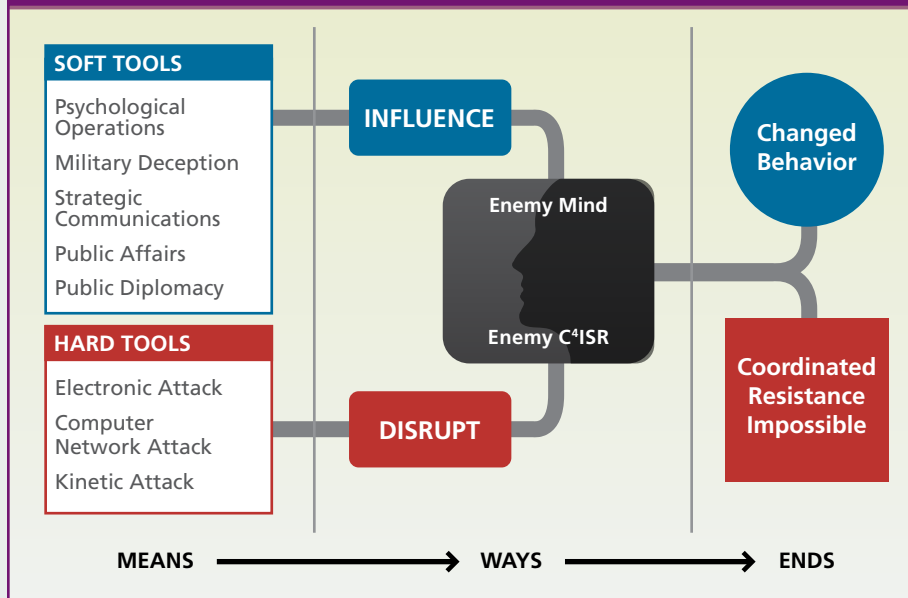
SOFT TOOLS

Psychological Operations

Military Deception

Strategic Communications

Public Affairs

Public Diplomacy

HARD TOOLS

Electronic Attack

Computer Network Attack

Kinetic Attack

INFLUENCE

Enemy Mind

Enemy C$^4$ISR

DISRUPT

Changed Behavior

Coordinated Resistance Impossible

MEANS → WAYS → ENDS